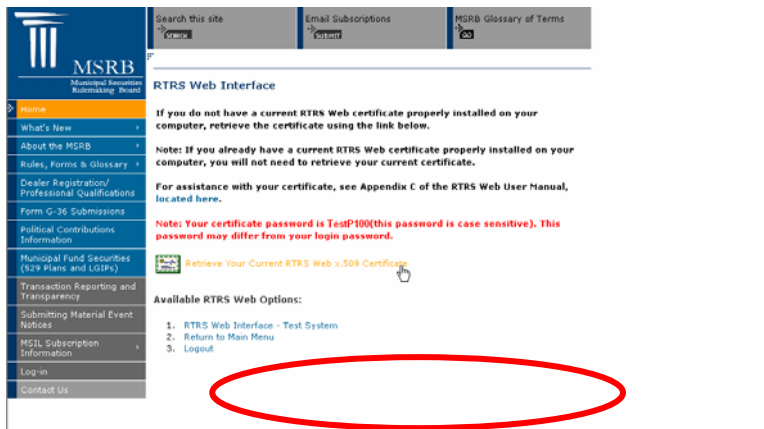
MSRB
Municipal Securities Rulemaking Board

Home
What's New
About the MSRB
Rules, Forms & Glossary
Dealer Registration/ Professional Qualifications
Form G-36 Submissions
Political Contributions Information
Municipal Fund Securities (529 Plans and LGIPs)
Transaction Reporting and Transparency
Submitting Material Event Notices
MSIL Subscription Information
Log-in
Contact Us

Search this site
SEARCH
Email Subscriptions
SUBMIT
MSRB Glossary of Terms
GO

RTRS Web Interface

If you do not have a current RTRS Web certificate properly installed on your computer, retrieve the certificate using the link below.

Note: If you already have a current RTRS Web certificate properly installed on your computer, you will not need to retrieve your current certificate.

For assistance with your certificate, see Appendix C of the RTRS Web User Manual, located here.

Note: Your certificate password is TestP100(this password is case sensitive). This password may differ from your login password.

Retrieve Your Current RTRS Web x.509 Certificate

Available RTRS Web Options:

1. RTRS Web Interface - Test System
2. Return to Main Menu
3. Logout